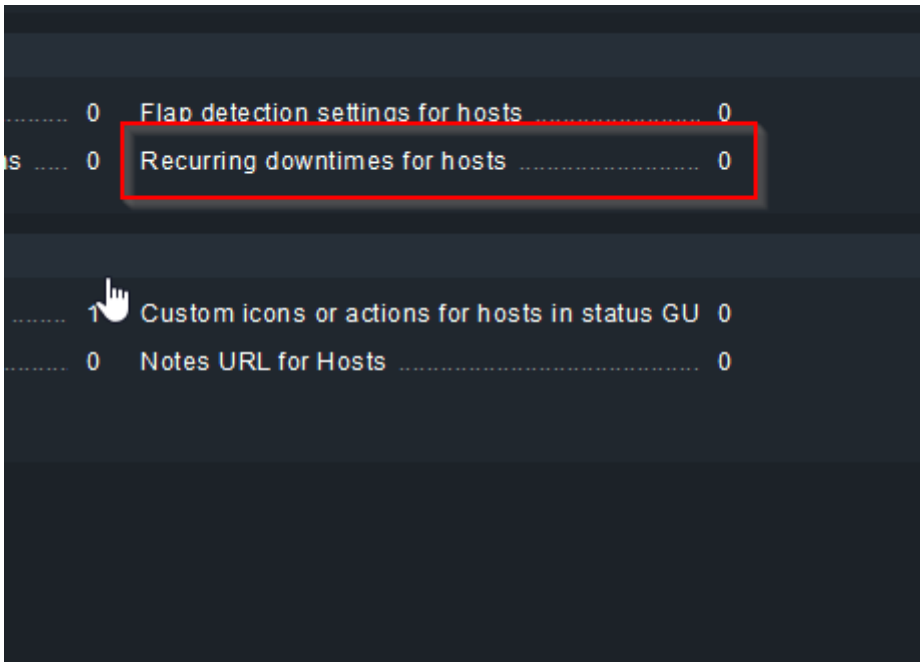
........ 0 Flap detection settings for hosts ........................ 0

ns ..... 0 Recurring downtimes for hosts ........................ 0

........ 1 Custom icons or actions for hosts in status GU 0

........ 0 Notes URL for Hosts ........................................ 0